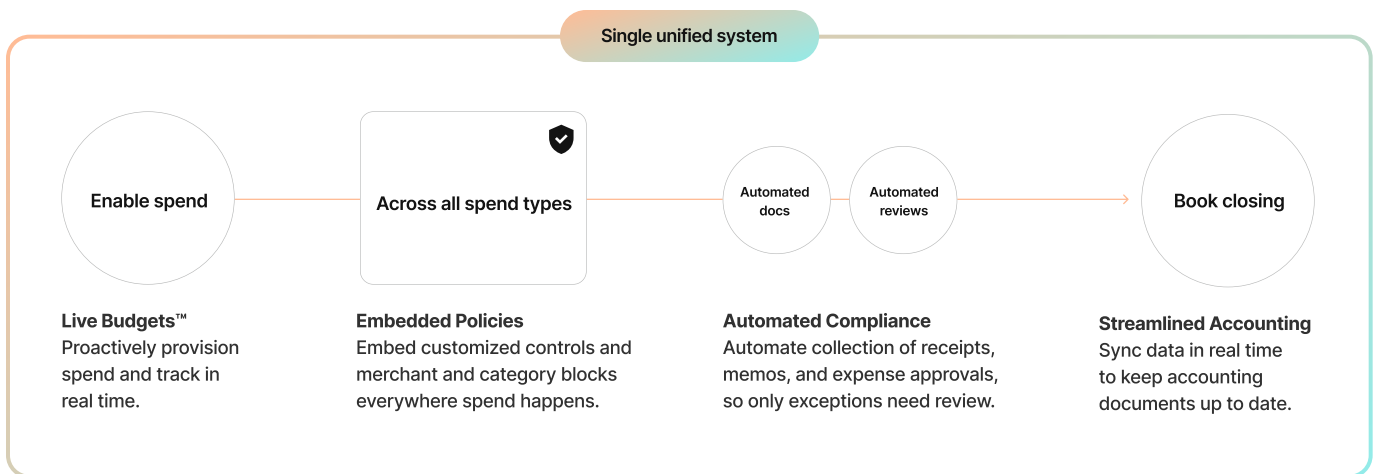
Single unified system

Enable spend

Across all spend types

Automated docs

Automated reviews

Book closing

Live Budgets™
Proactively provision spend and track in real time.

Embedded Policies
Embed customized controls and merchant and category blocks everywhere spend happens.

Automated Compliance
Automate collection of receipts, memos, and expense approvals, so only exceptions need review.

Streamlined Accounting
Sync data in real time to keep accounting documents up to date.